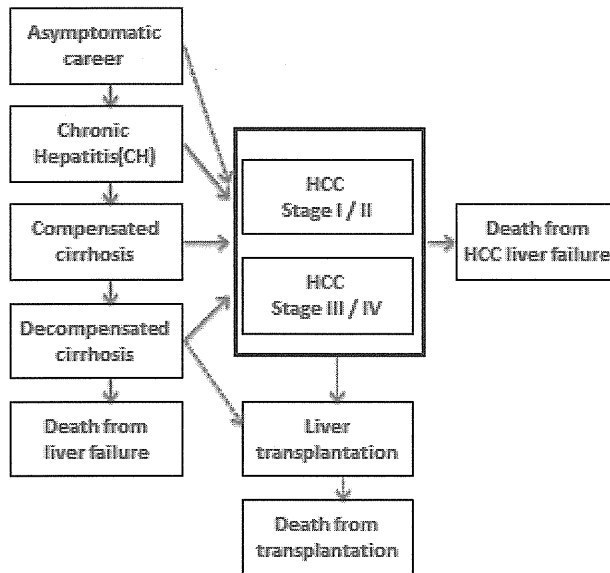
Asymptomatic career

Chronic Hepatitis(CH)

Compensated cirrhosis

Decompensated cirrhosis

Death from liver failure

HCC Stage I / II

HCC Stage III / IV

Death from HCC liver failure

Liver transplantation

Death from transplantation